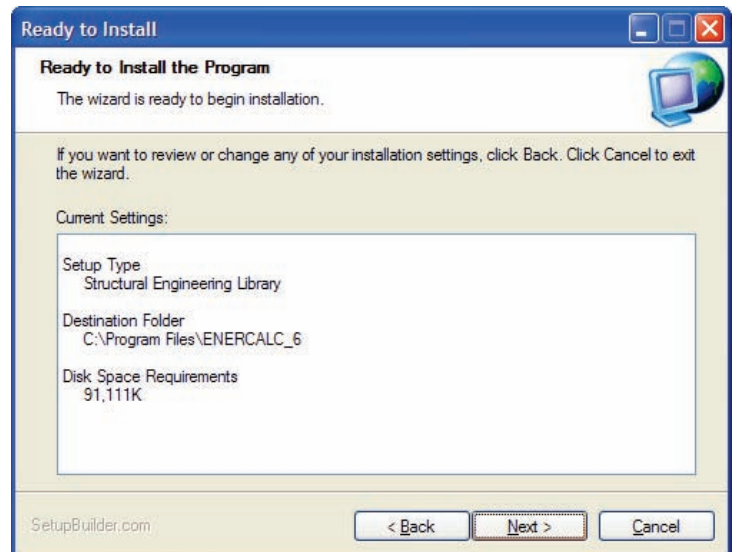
Ready to Install

Ready to Install the Program

The wizard is ready to begin installation.

If you want to review or change any of your installation settings, click Back. Click Cancel to exit the wizard.

Current Settings:

Setup Type
Structural Engineering Library

Destination Folder
C:\Program Files\ENERCALC_6

Disk Space Requirements
91,111K

SetupBuilder.com

< Back

Next >

Cancel